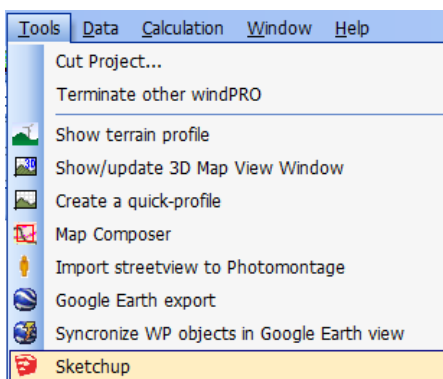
Tools Data Calculation Window Help

Cut Project...
Terminate other windPRO
Show terrain profile
Show/update 3D Map View Window
Create a quick-profile
Map Composer
Import streetview to Photomontage
Google Earth export
Syncronize WP objects in Google Earth view
Sketchup